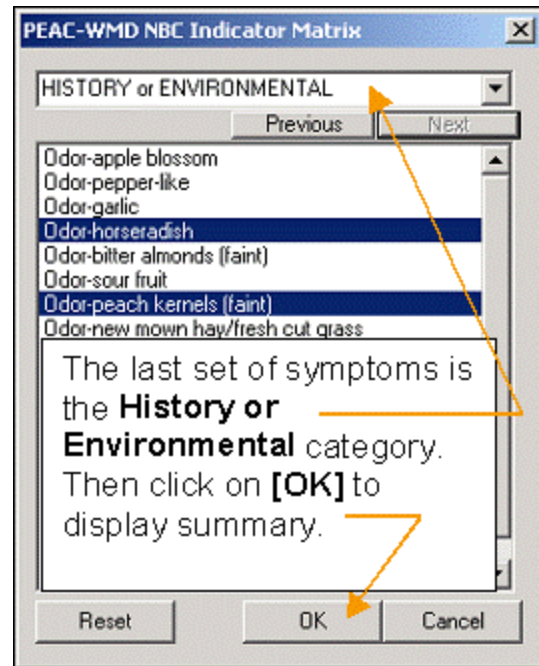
PEAC-WMD NBC Indicator Matrix

X

HISTORY or ENVIRONMENTAL

Previous

Next

Odor-apple blossom
Odor-pepper-like
Odor-garlic
Odor-horseradish
Odor-bitter almonds (faint)
Odor-sour fruit
Odor-peach kernels (faint)
Odor-new mown hay/fresh cut grass

The last set of symptoms is the **History or Environmental** category. Then click on **[OK]** to display summary.

Reset

OK

Cancel